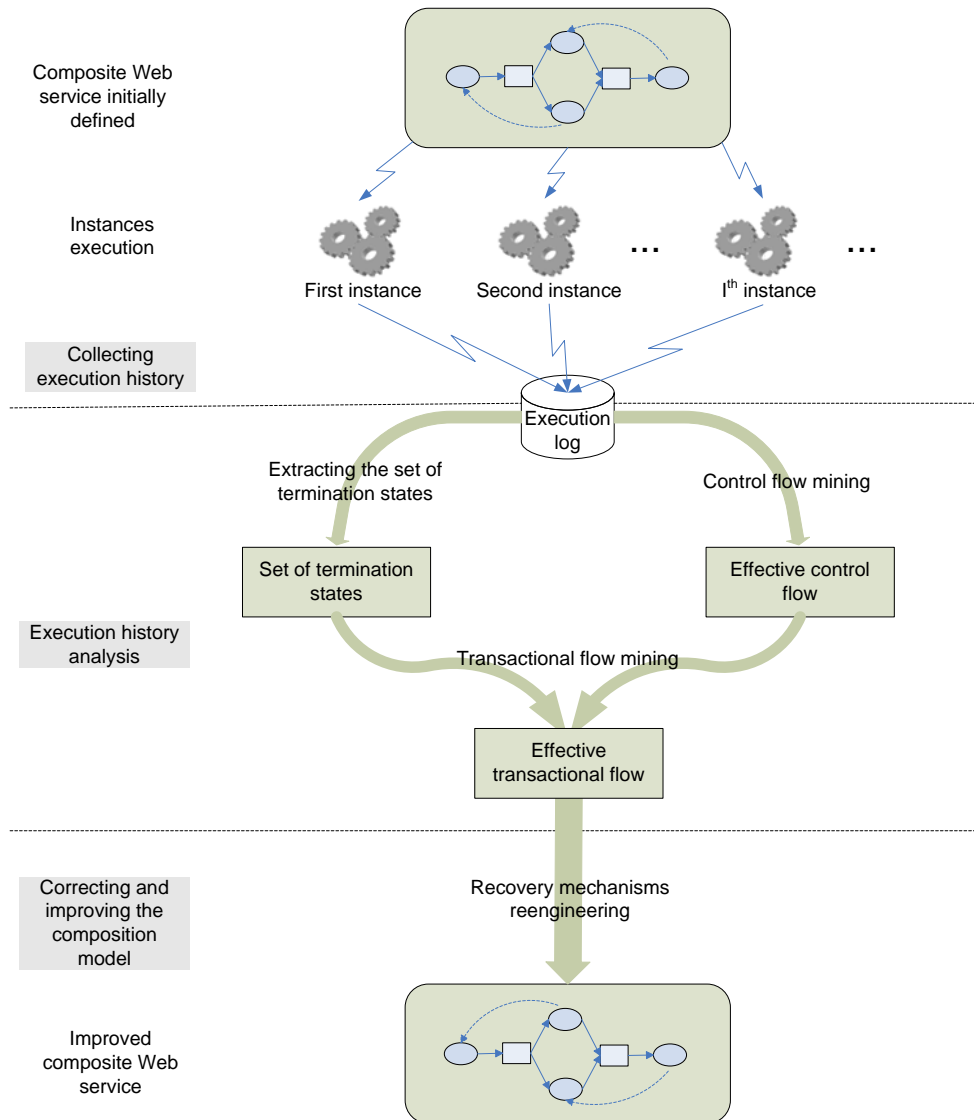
Composite Web service initially defined

Instances execution

First instance

Second instance

…

I$^{th}$ instance

…

Collecting execution history

Execution log

Extracting the set of termination states

Control flow mining

Set of termination states

Effective control flow

Execution history analysis

Transactional flow mining

Effective transactional flow

Correcting and improving the composition model

Recovery mechanisms reengineering

Improved composite Web service